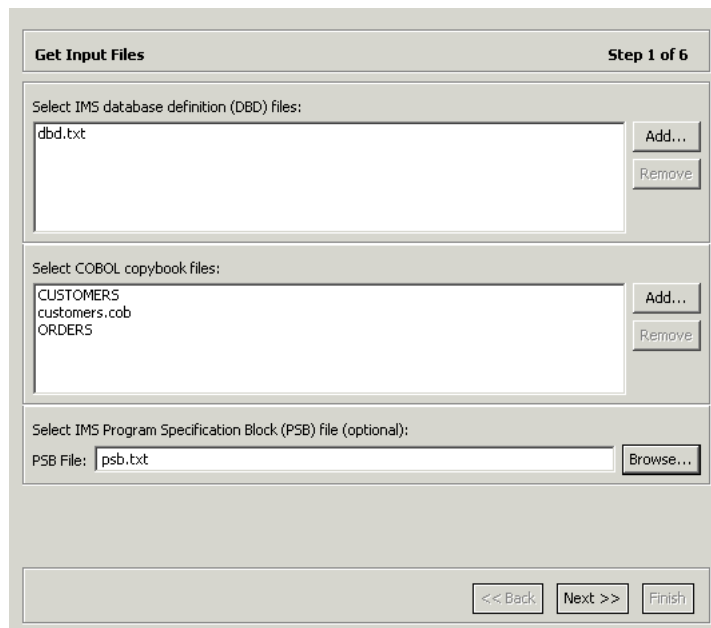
Get Input Files

Step 1 of 6

Select IMS database definition (DBD) files:

dbd.txt

Add...

Remove

Select COBOL copybook files:

CUSTOMERS
customers.cob
ORDERS

Add...

Remove

Select IMS Program Specification Block (PSB) file (optional):

PSB File: psb.txt

Browse...

<< Back

Next >>

Finish